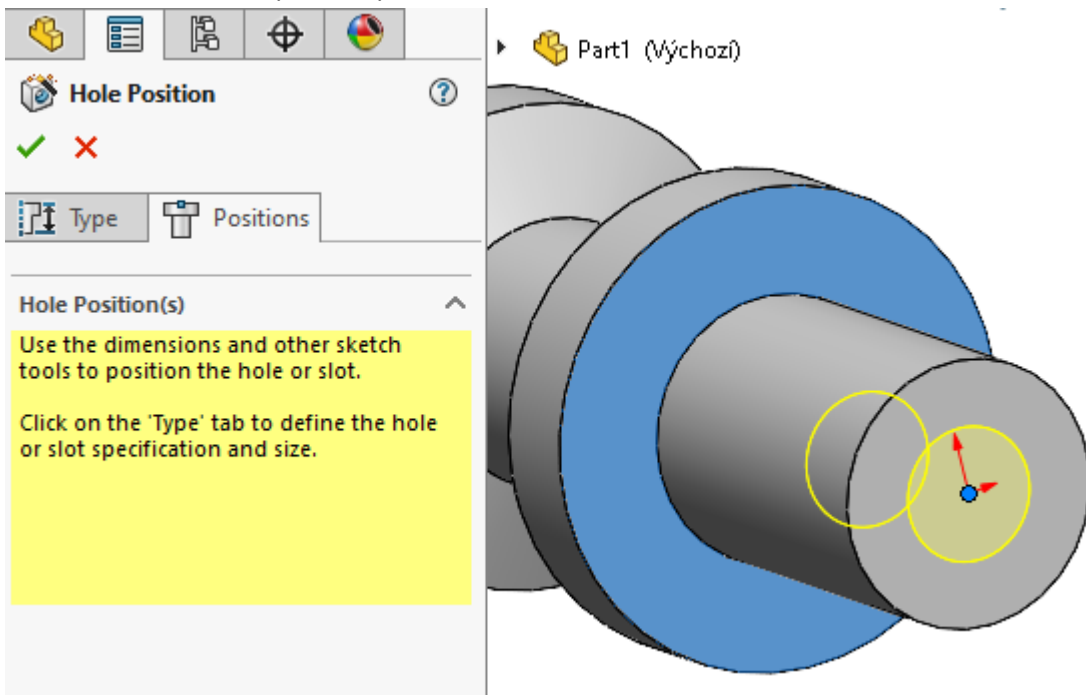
Hole Position

Type

Positions

Hole Position(s)

Use the dimensions and other sketch tools to position the hole or slot.

Click on the 'Type' tab to define the hole or slot specification and size.

Part1 (Výchozí)